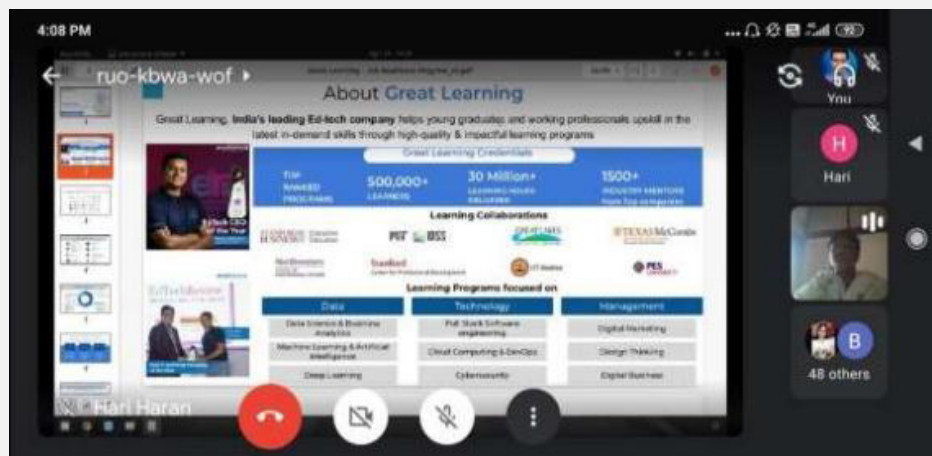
4:08 PM

92

ruo-kbwa-wof

About Great Learning

Great Learning, India's leading Ed-tech company helps young graduates and working professionals upskill in the latest in-demand skills through high-quality & impactful learning programs

Great Learning Credentials

TOP RANKED PROGRAMS

500,000+ LEARNERS

30 Million+ LEARNING HOURS DELIVERED

1500+ INDUSTRY MENTORS from Top companies

Learning Collaborations

MIT IDSS

TEXAS McCombs

Stanford

Learning Programs focused on

| Data | Technology | Management |
|---|---|---|
| Data Science & Business Analytics | Full Stack Software engineering | Digital Marketing |
| Machine Learning & Artificial Intelligence | Cloud Computing & DevOps | Design Thinking |
| Deep Learning | Cybersecurity | Digital Business |

Hari Haran

You

H

Hari

B

48 others